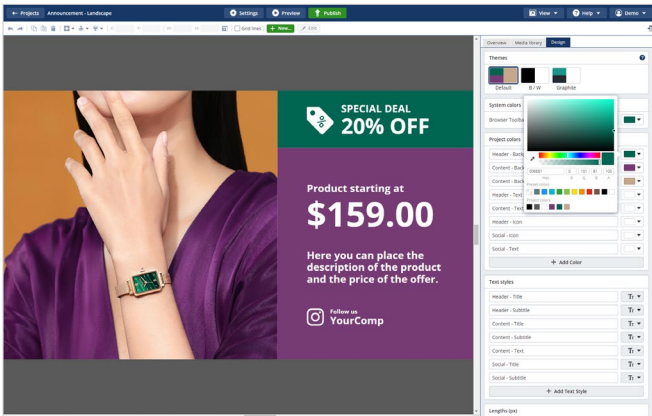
← Projects Announcement - Landscape
Settings Preview Publish
View Help Demo
Grid lines + New... Edit

SPECIAL DEAL
20% OFF

Product starting at
$159.00

Here you can place the description of the product and the price of the offer.

Follow us
YourComp

Overview Media library Design

Themes
Default B / W Graphite

System colors
Browser Toolba

Project colors
Header - Back
Content - Back
Content - Back
Header - Text
Content - Text
Header - Icon
Social - Icon
Social - Text
+ Add Color

Text styles
Header - Title
Header - Subtitle
Content - Title
Content - Subtitle
Content - Text
Social - Title
Social - Subtitle
+ Add Text Style

Lengths (px)